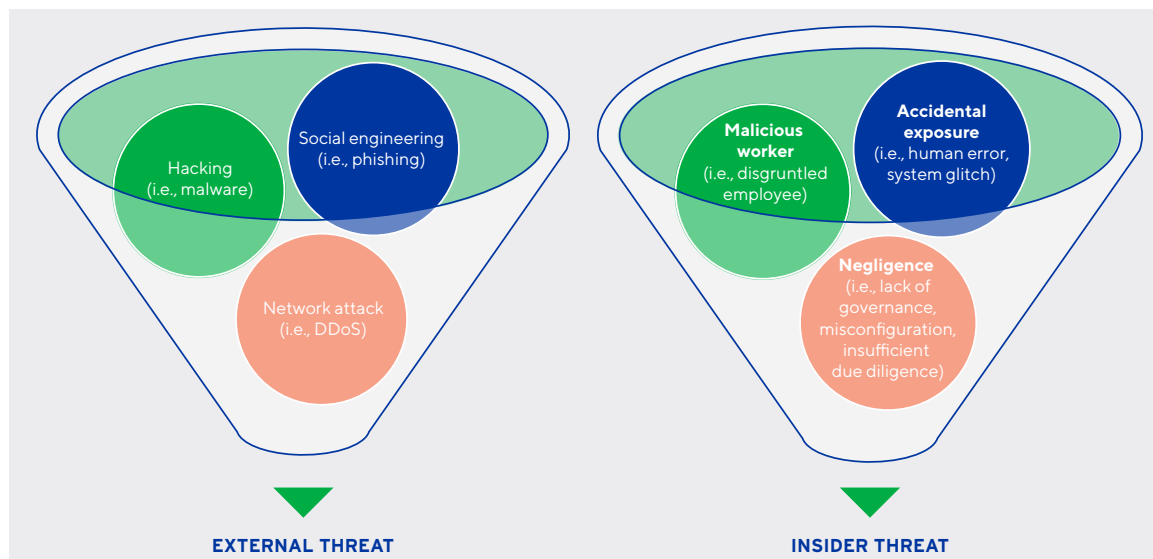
Hacking (i.e., malware)

Social engineering (i.e., phishing)

Network attack (i.e., DDoS)

EXTERNAL THREAT

Malicious worker (i.e., disgruntled employee)

Accidental exposure (i.e., human error, system glitch)

Negligence (i.e., lack of governance, misconfiguration, insufficient due diligence)

INSIDER THREAT